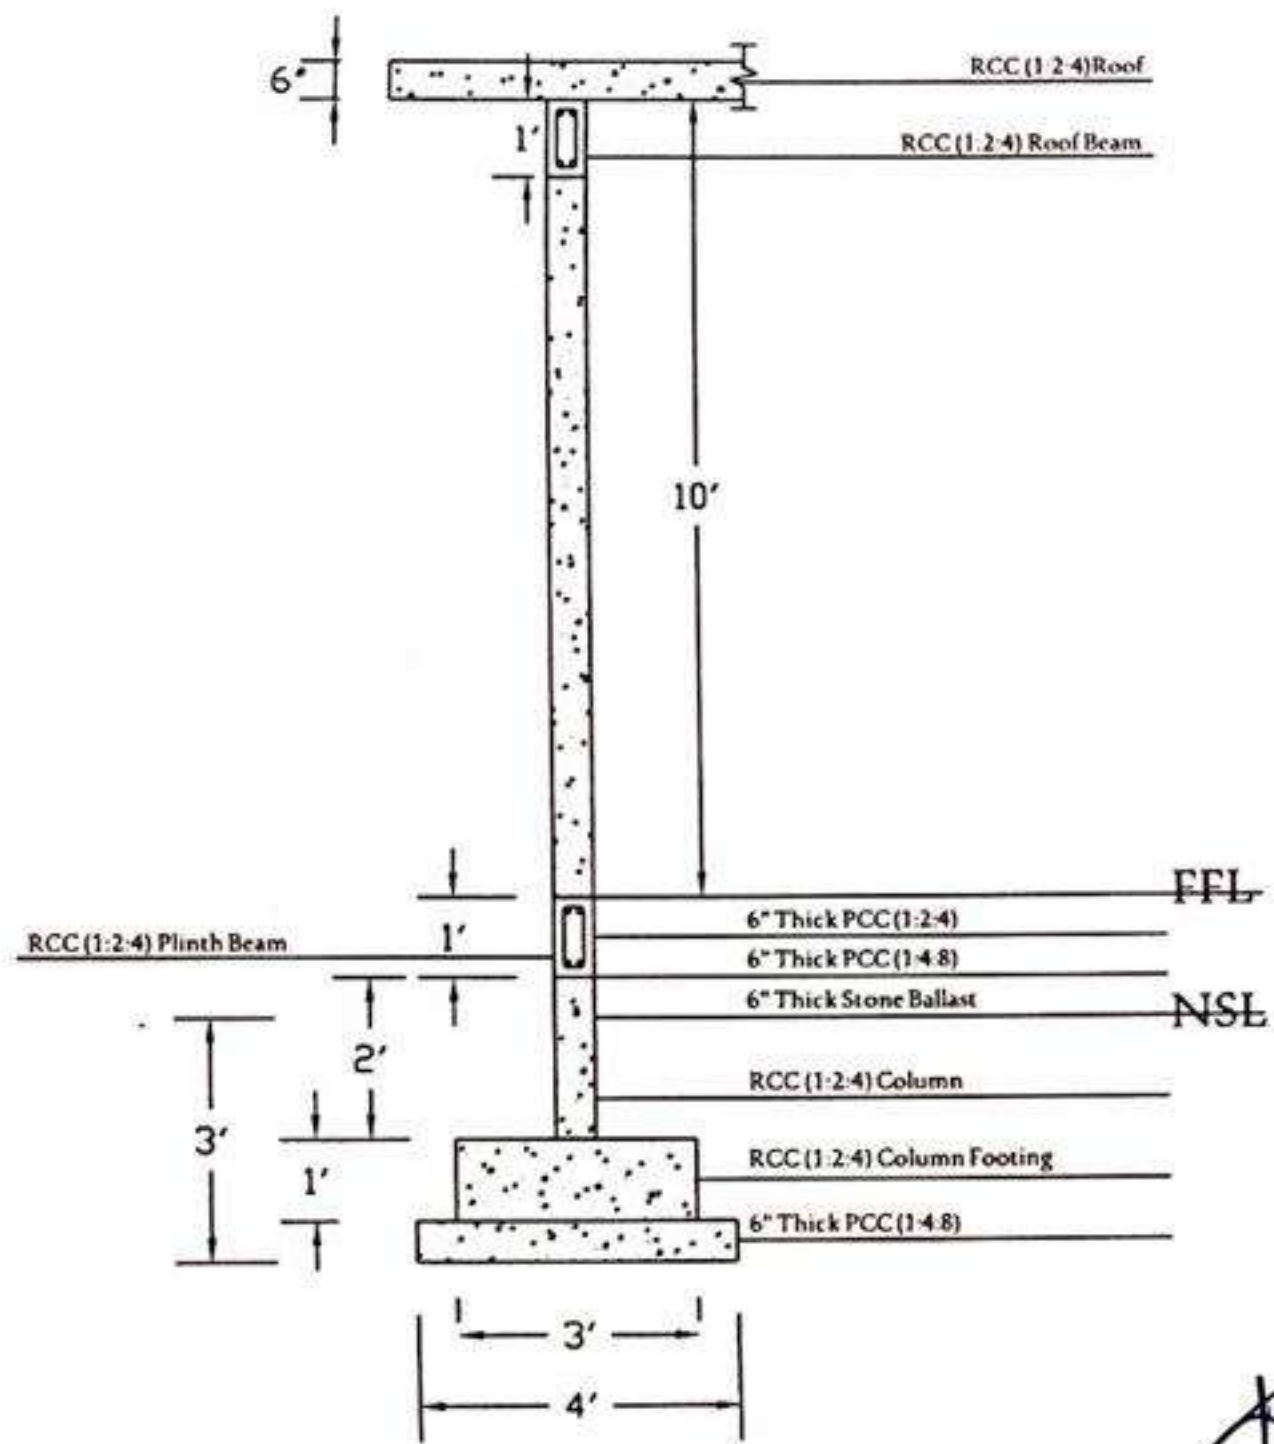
6"

RCC (1:2:4) Roof

1'

RCC (1:2:4) Roof Beam

10'

FFL

6" Thick PCC (1:2:4)

RCC (1:2:4) Plinth Beam

1'

6" Thick PCC (1:4:8)

6" Thick Stone Ballast

NSL

2'

RCC (1:2:4) Column

3'

RCC (1:2:4) Column Footing

1'

6" Thick PCC (1:4:8)

3'

4'